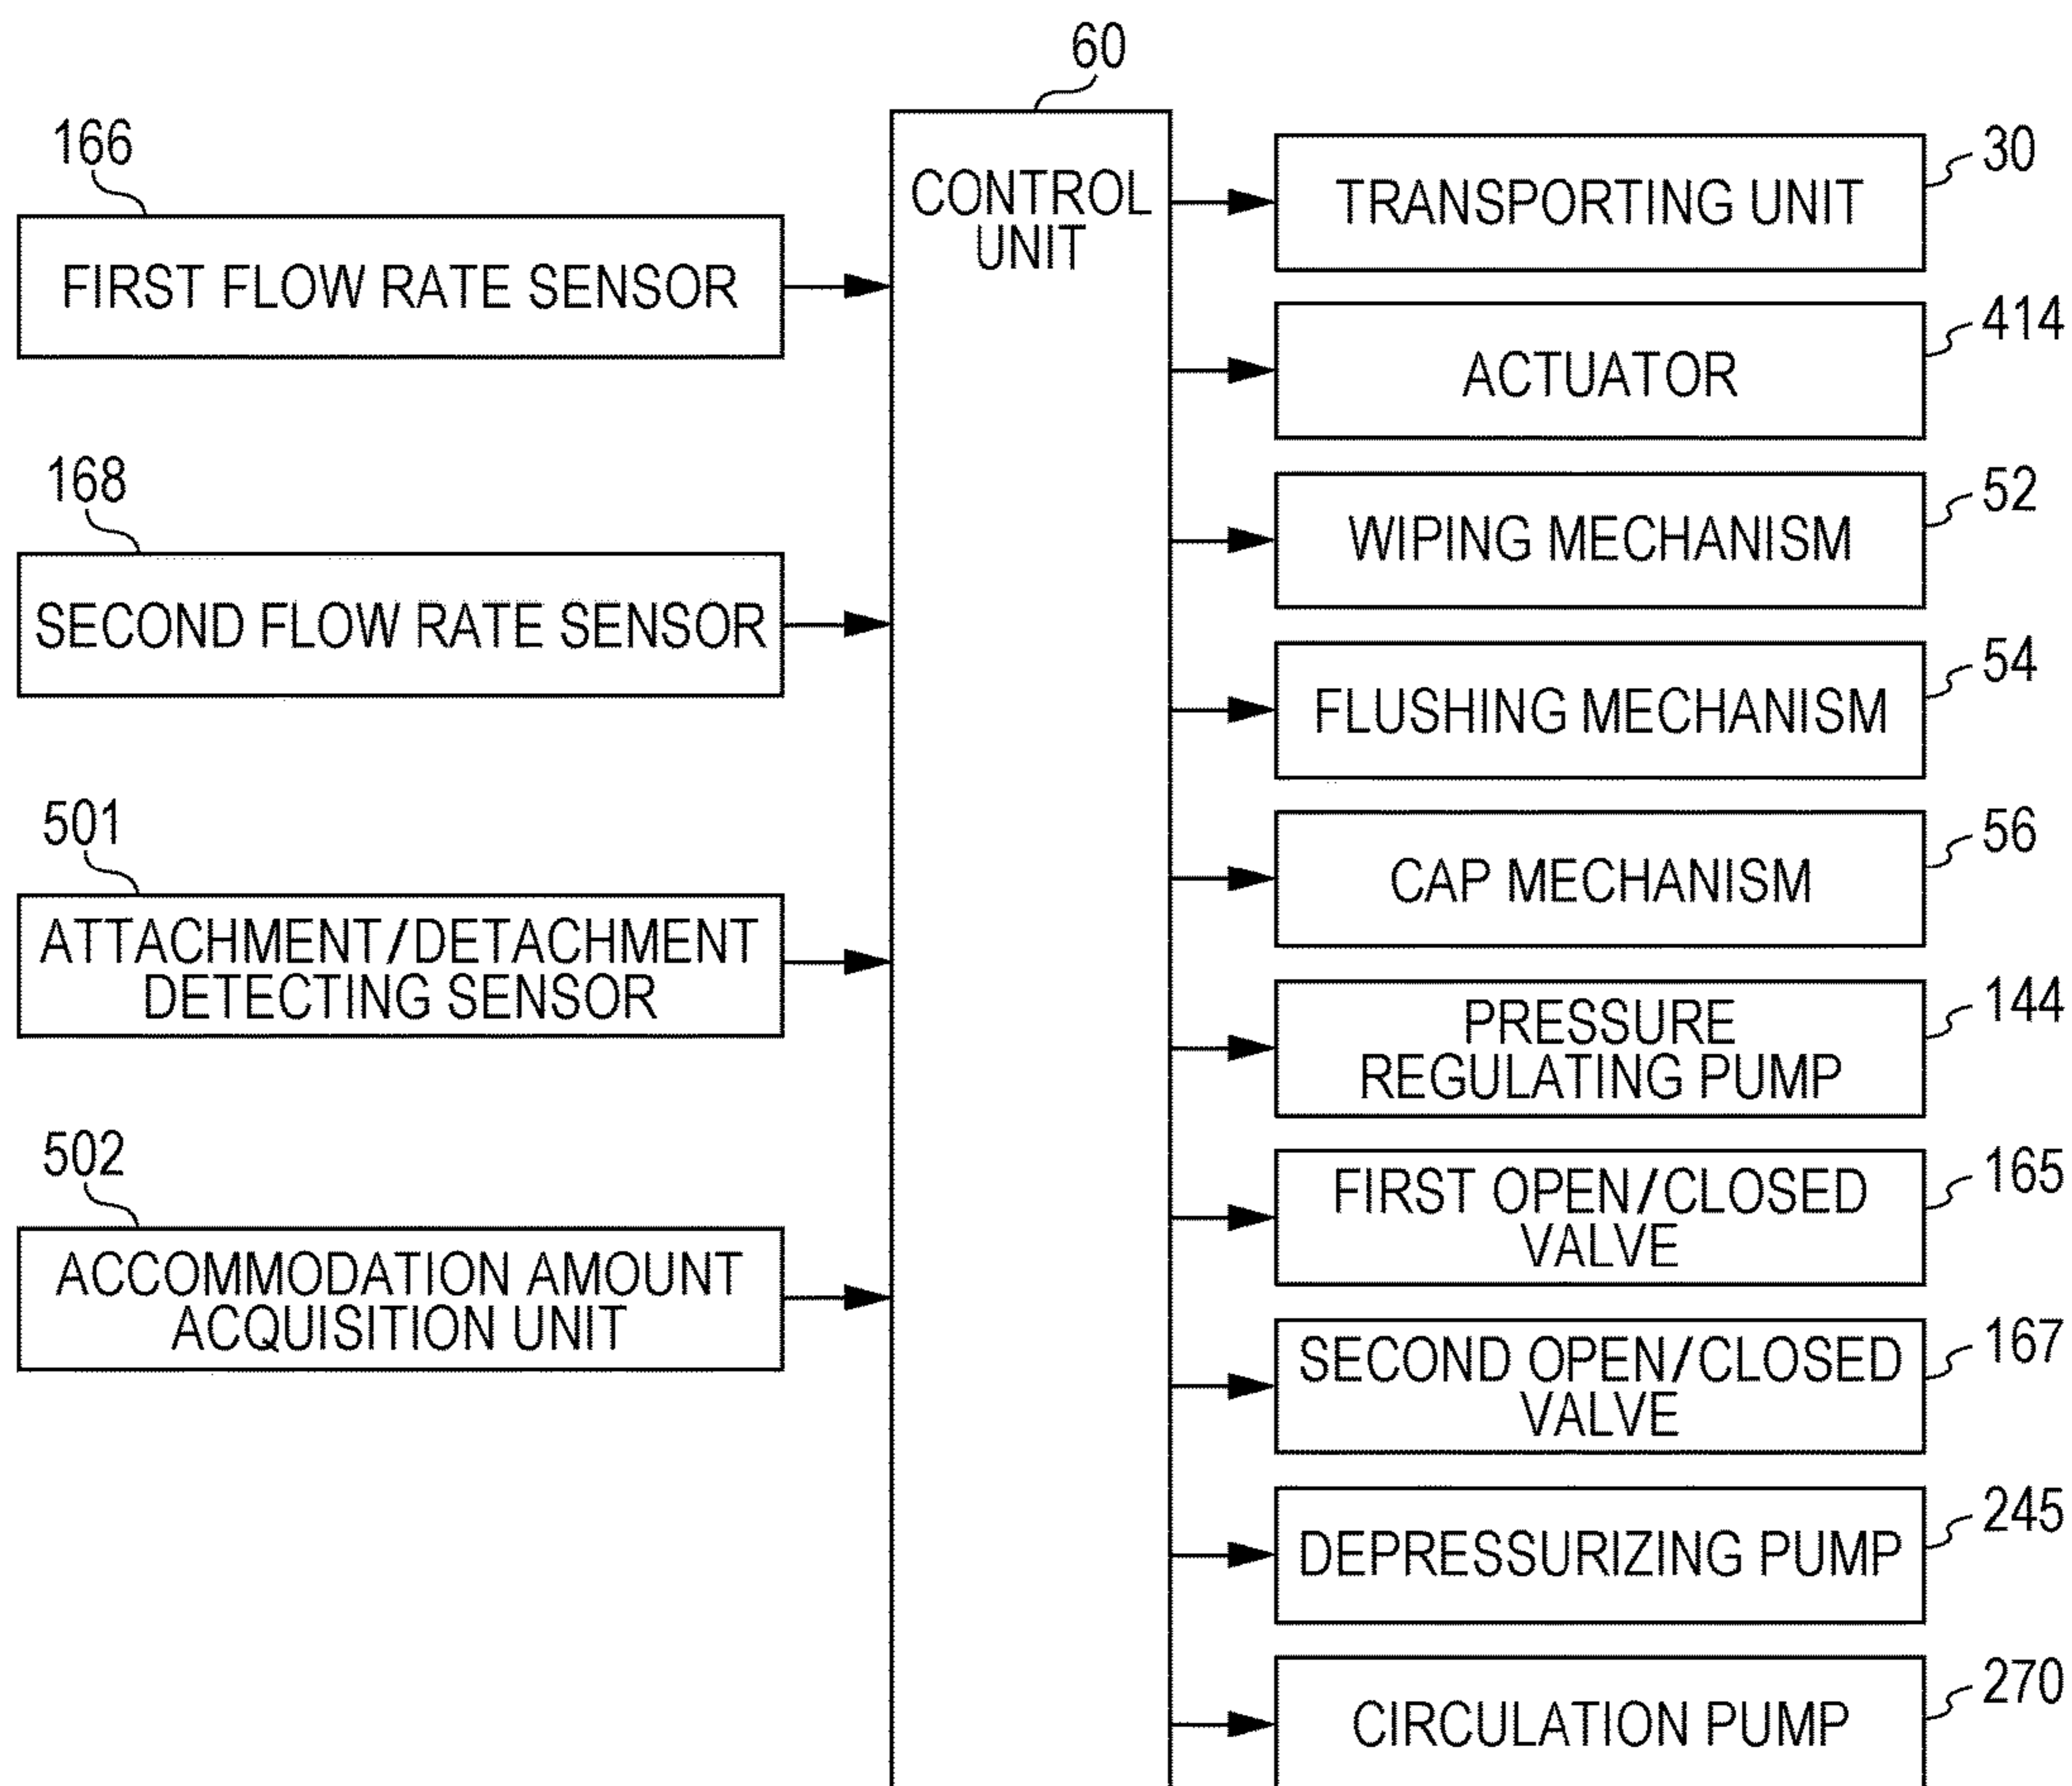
60

CONTROL UNIT

166

FIRST FLOW RATE SENSOR

168

SECOND FLOW RATE SENSOR

501

ATTACHMENT/DETACHMENT DETECTING SENSOR

502

ACCOMMODATION AMOUNT ACQUISITION UNIT

TRANSPORTING UNIT

30

ACTUATOR

414

WIPING MECHANISM

52

FLUSHING MECHANISM

54

CAP MECHANISM

56

PRESSURE REGULATING PUMP

144

FIRST OPEN/CLOSED VALVE

165

SECOND OPEN/CLOSED VALVE

167

DEPRESSURIZING PUMP

245

CIRCULATION PUMP

270